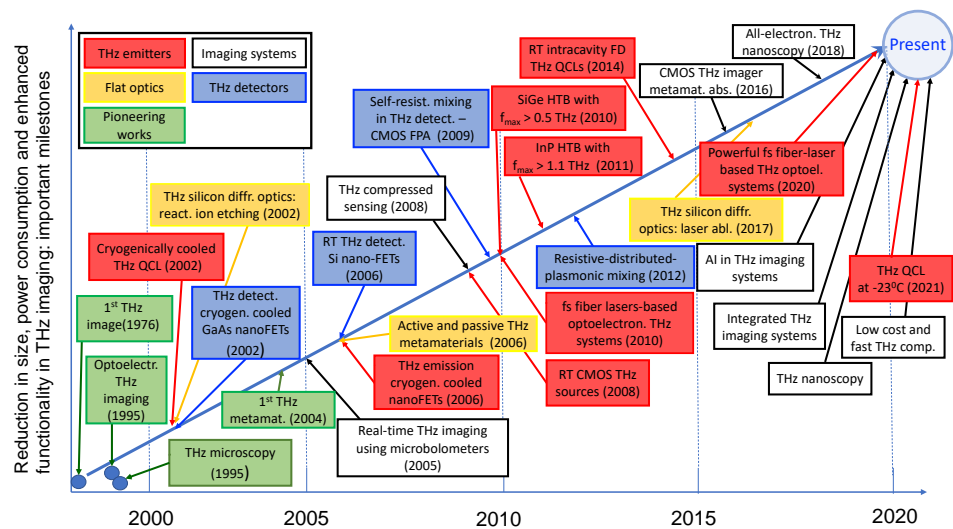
Reduction in size, power consumption and enhanced functionality in THz imaging: important milestones

THz emitters
Imaging systems
Flat optics
THz detectors
Pioneering works

Present

All-electron. THz nanoscopy (2018)

RT intracavity FD THz QCLs (2014)

CMOS THz imager metamat. abs. (2016)

Self-resist. mixing in THz detect. – CMOS FPA (2009)

SiGe HTB with $f_{max}$ > 0.5 THz (2010)

InP HTB with $f_{max}$ > 1.1 THz (2011)

Powerful fs fiber-laser based THz optoel. systems (2020)

THz compressed sensing (2008)

THz silicon diffr. optics: react. ion etching (2002)

THz silicon diffr. optics: laser abl. (2017)

Cryogenically cooled THz QCL (2002)

RT THz detect. Si nano-FETs (2006)

Resistive-distributed-plasmonic mixing (2012)

AI in THz imaging systems

$1^{st}$ THz image(1976)

THz detect. cryogen. cooled GaAs nanoFETs (2002)

Active and passive THz metamaterials (2006)

fs fiber lasers-based optoelectron. THz systems (2010)

THz QCL at -23$^{0}$C (2021)

Integrated THz imaging systems

Low cost and fast THz comp.

Optoelectr. THz imaging (1995)

THz emission cryogen. cooled nanoFETs (2006)

RT CMOS THz sources (2008)

$1^{st}$ THz metamat. (2004)

THz nanoscopy

Real-time THz imaging using microbolometers (2005)

THz microscopy (1995)

2000
2005
2010
2015
2020